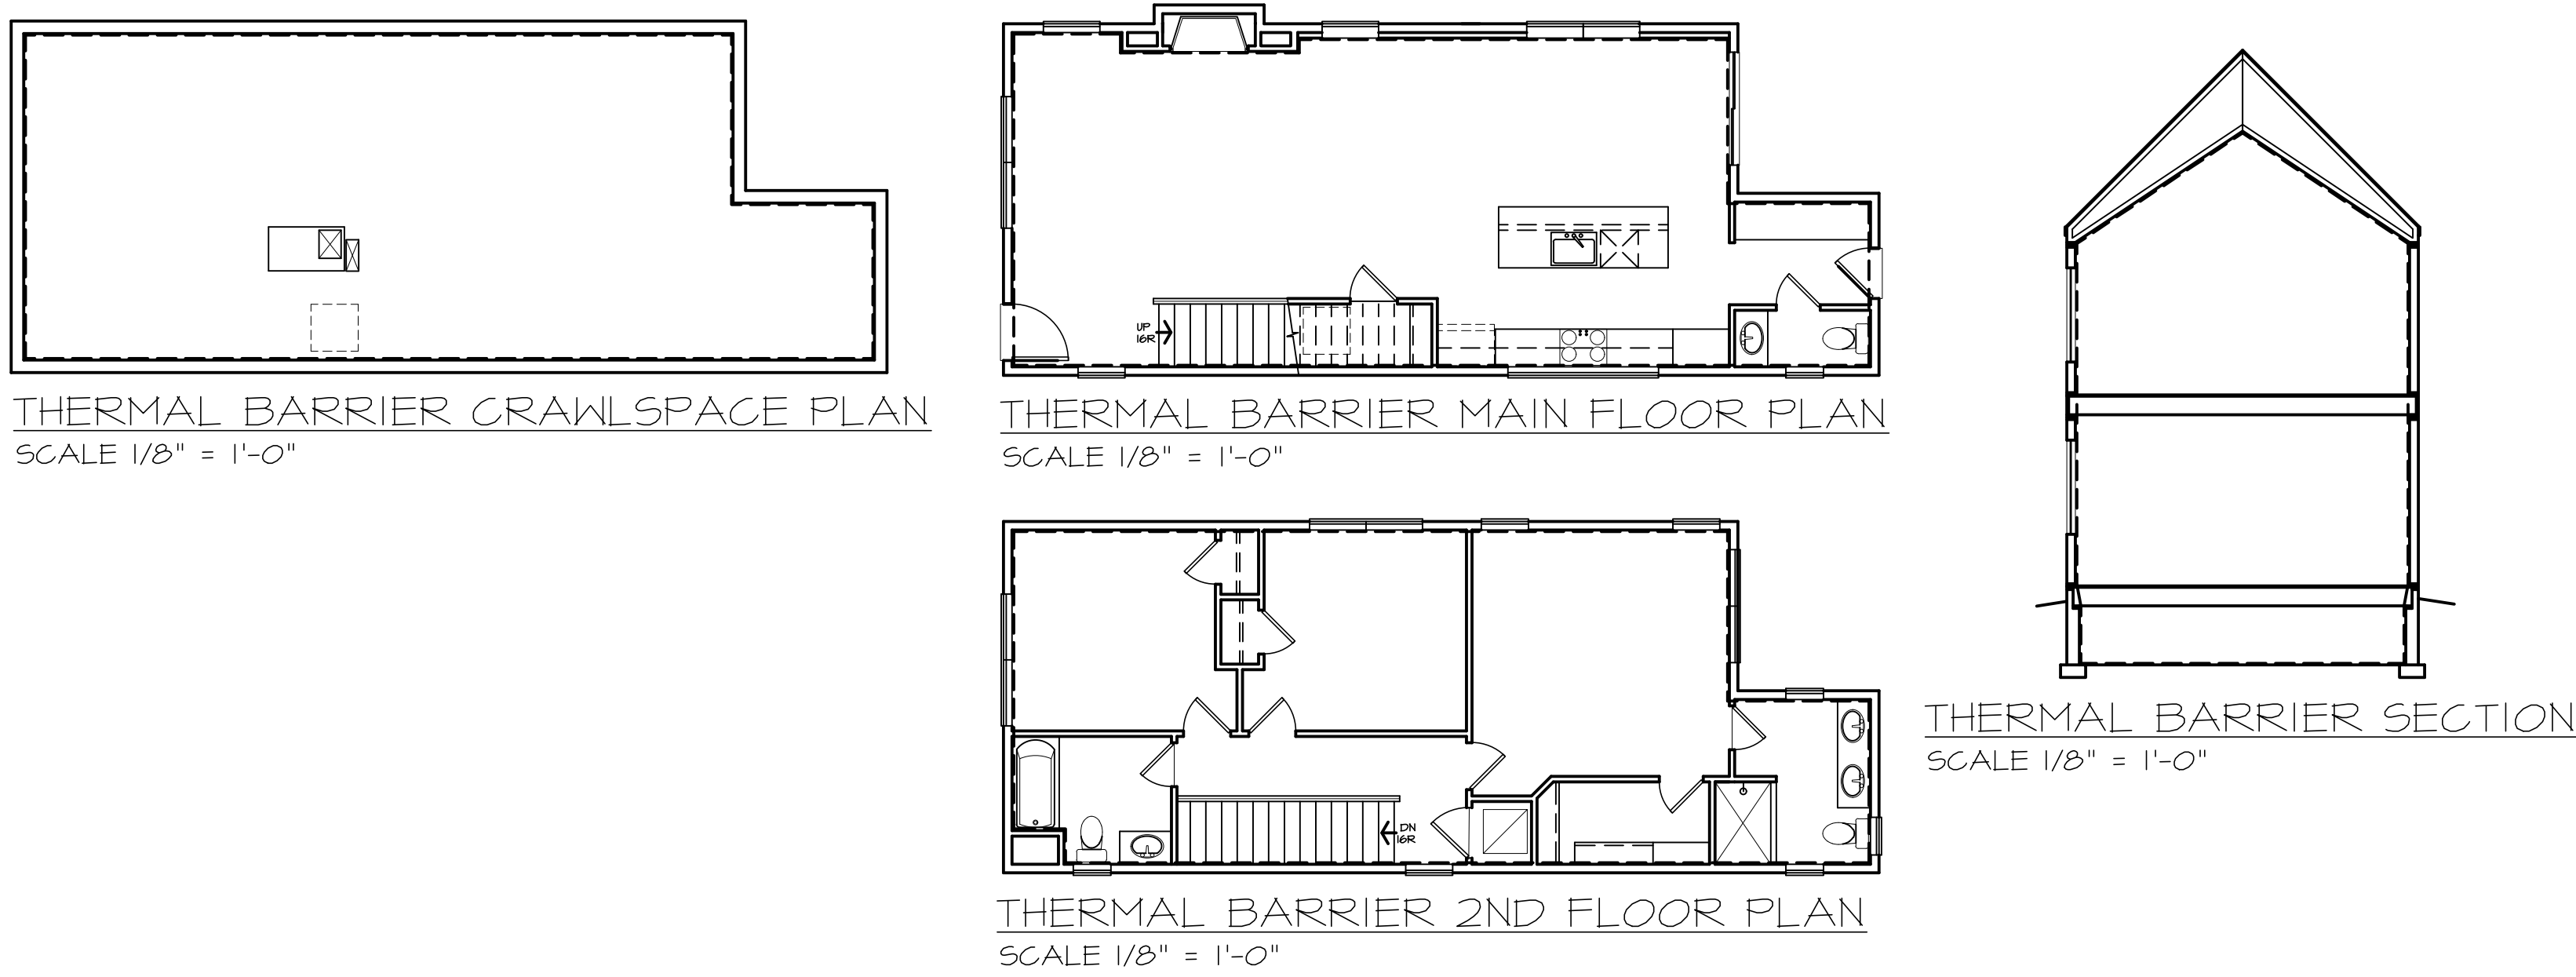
UP
16R

THERMAL BARRIER CRAWLSPACE PLAN
SCALE 1/8" = 1'-0"

THERMAL BARRIER MAIN FLOOR PLAN
SCALE 1/8" = 1'-0"

THERMAL BARRIER SECTION
SCALE 1/8" = 1'-0"

DN
16R

THERMAL BARRIER 2ND FLOOR PLAN
SCALE 1/8" = 1'-0"